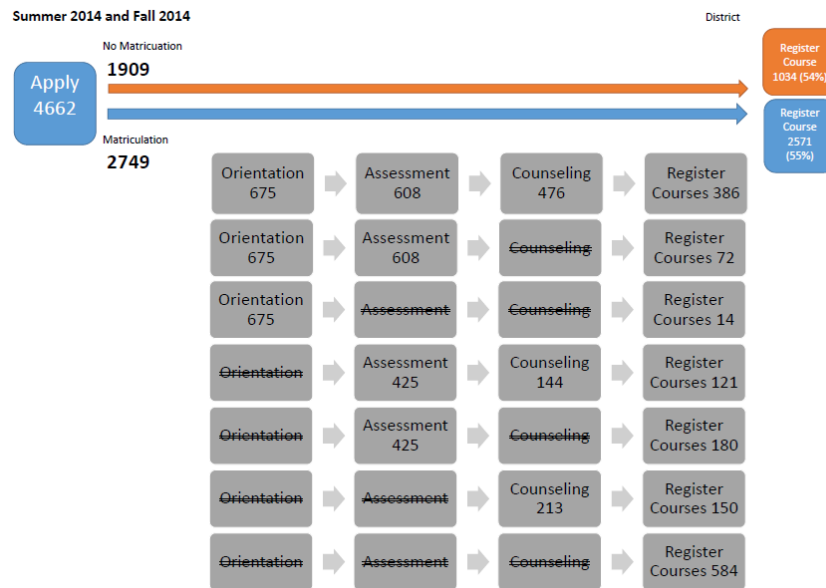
Summer 2014 and Fall 2014

District

No Matricuation

1909

Apply 4662

Register Course 1034 (54%)

Register Course 2571 (55%)

Matriculation

2749

Orientation 675

Assessment 608

Counseling 476

Register Courses 386

Orientation 675

Assessment 608

~~Counseling~~

Register Courses 72

Orientation 675

~~Assessment~~

~~Counseling~~

Register Courses 14

~~Orientation~~

Assessment 425

Counseling 144

Register Courses 121

~~Orientation~~

Assessment 425

~~Counseling~~

Register Courses 180

~~Orientation~~

~~Assessment~~

Counseling 213

Register Courses 150

~~Orientation~~

~~Assessment~~

~~Counseling~~

Register Courses 584